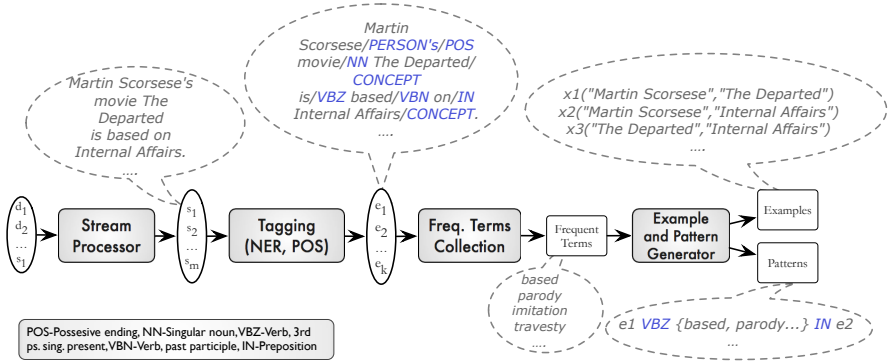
Martin Scorsese's movie The Departed is based on Internal Affairs.
....

Martin Scorsese/PERSON's/POS movie/NN The Departed/CONCEPT is/VBZ based/VBN on/IN Internal Affairs/CONCEPT.
....

x1("Martin Scorsese","The Departed")
x2("Martin Scorsese","Internal Affairs")
x3("The Departed","Internal Affairs")
....

$d_1$
$d_2$
...
$s_l$

Stream Processor

$s_1$
$s_2$
...
$s_m$

Tagging (NER, POS)

$e_1$
$e_2$
...
$e_k$

Freq. Terms Collection

Frequent Terms

Example and Pattern Generator

Examples

Patterns

based
parody
imitation
travesty
....

e1 VBZ {based, parody...} IN e2
...

POS-Possesive ending, NN-Singular noun,VBZ-Verb, 3rd ps. sing. present, VBN-Verb, past participle, IN-Preposition